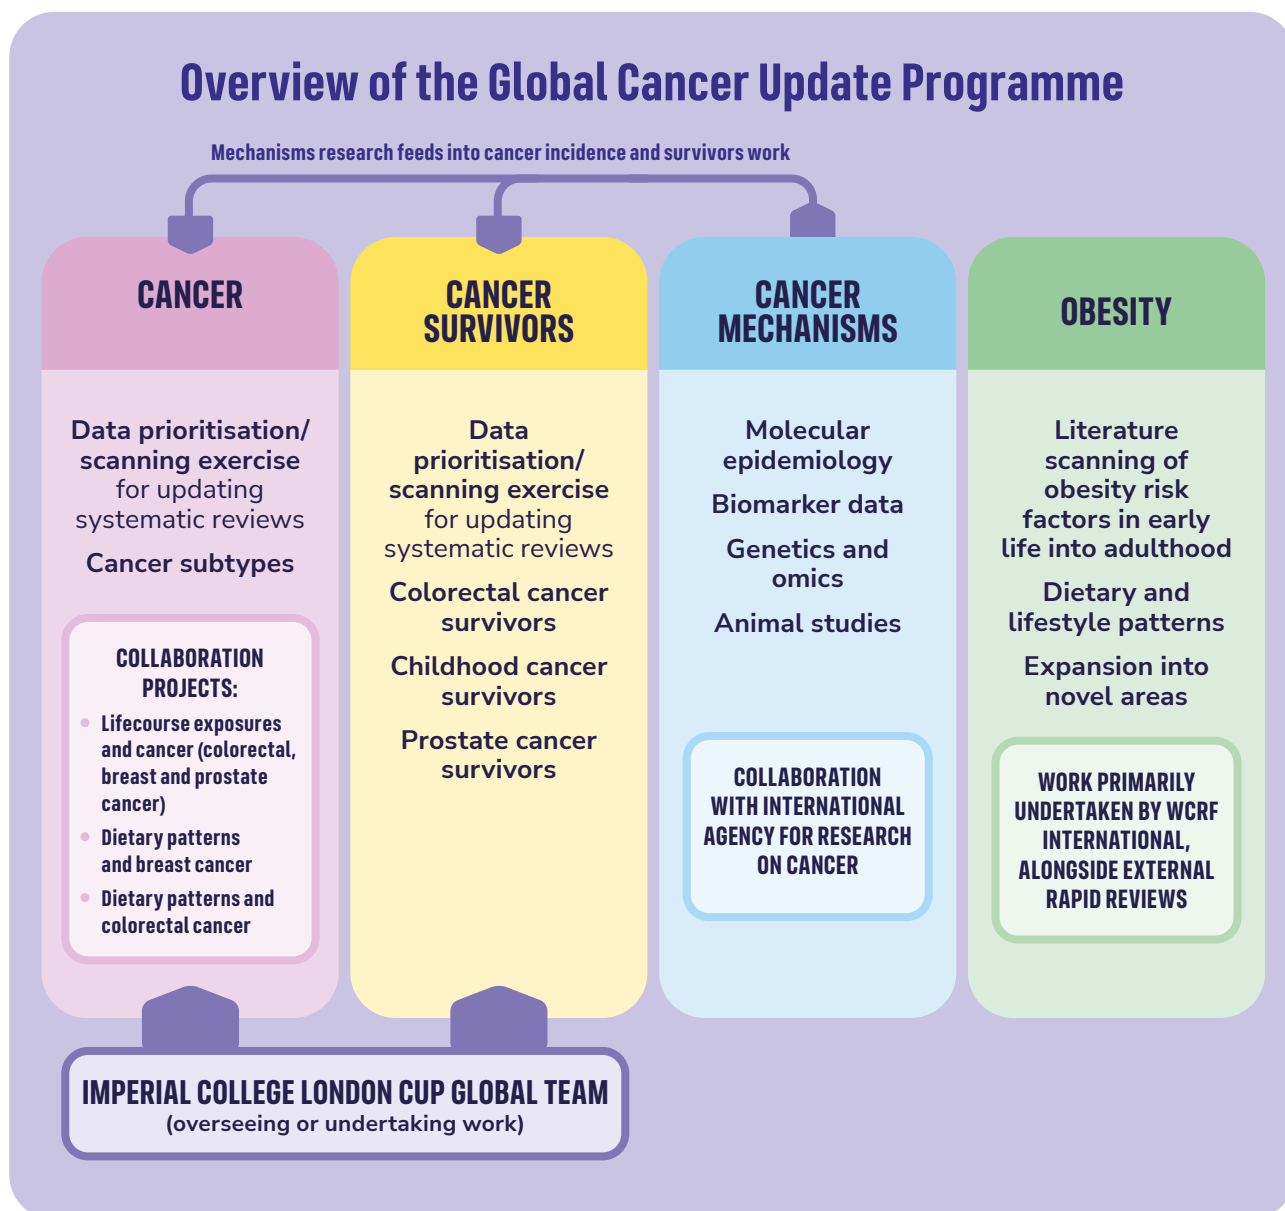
Overview of the Global Cancer Update Programme

Mechanisms research feeds into cancer incidence and survivors work

CANCER

Data prioritisation/ scanning exercise for updating systematic reviews

Cancer subtypes

COLLABORATION PROJECTS:

- Lifecourse exposures and cancer (colorectal, breast and prostate cancer)
- Dietary patterns and breast cancer
- Dietary patterns and colorectal cancer

CANCER SURVIVORS

Data prioritisation/ scanning exercise for updating systematic reviews

Colorectal cancer survivors

Childhood cancer survivors

Prostate cancer survivors

CANCER MECHANISMS

Molecular epidemiology

Biomarker data

Genetics and omics

Animal studies

COLLABORATION WITH INTERNATIONAL AGENCY FOR RESEARCH ON CANCER

OBESITY

Literature scanning of obesity risk factors in early life into adulthood

Dietary and lifestyle patterns

Expansion into novel areas

WORK PRIMARILY UNDERTAKEN BY WCRF INTERNATIONAL, ALONGSIDE EXTERNAL RAPID REVIEWS

IMPERIAL COLLEGE LONDON CUP GLOBAL TEAM
(overseeing or undertaking work)